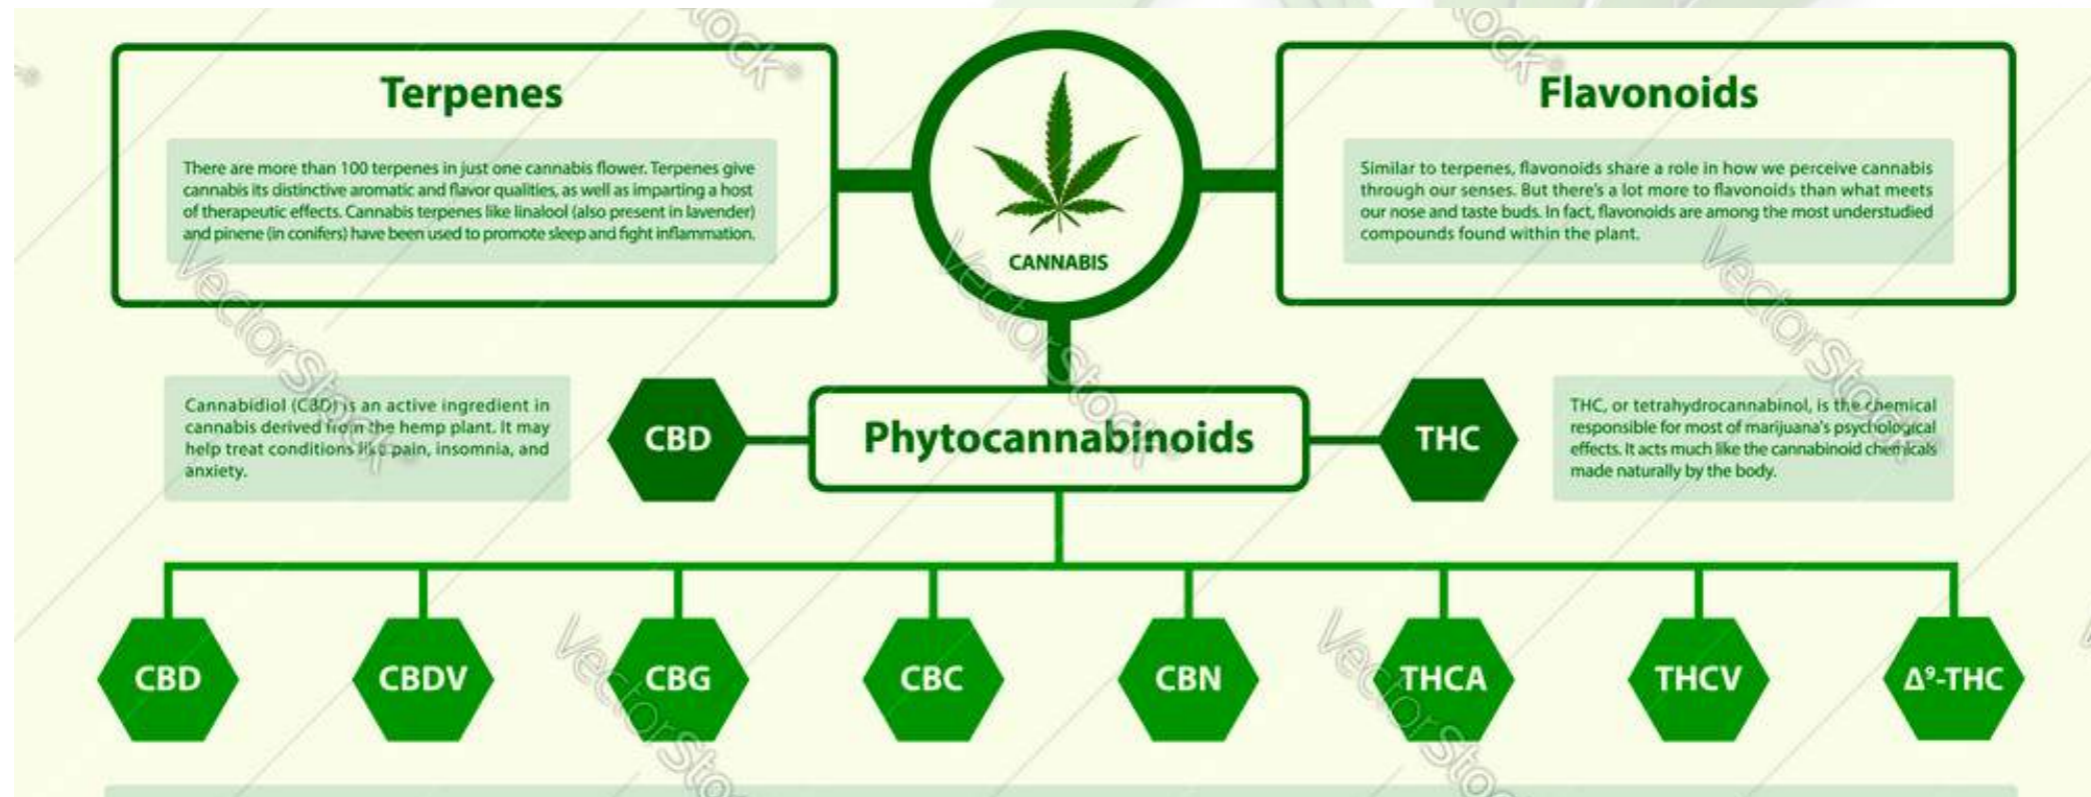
Terpenes

There are more than 100 terpenes in just one cannabis flower. Terpenes give cannabis its distinctive aromatic and flavor qualities, as well as imparting a host of therapeutic effects. Cannabis terpenes like linalool (also present in lavender) and pinene (in conifers) have been used to promote sleep and fight inflammation.

CANNABIS

Flavonoids

Similar to terpenes, flavonoids share a role in how we perceive cannabis through our senses. But there's a lot more to flavonoids than what meets our nose and taste buds. In fact, flavonoids are among the most understudied compounds found within the plant.

Cannabidiol (CBD) is an active ingredient in cannabis derived from the hemp plant. It may help treat conditions like pain, insomnia, and anxiety.

CBD

Phytocannabinoids

THC

THC, or tetrahydrocannabinol, is the chemical responsible for most of marijuana's psychological effects. It acts much like the cannabinoid chemicals made naturally by the body.

CBD

CBDV

CBG

CBC

CBN

THCA

THCV

$\Delta^9$-THC

VectorStock